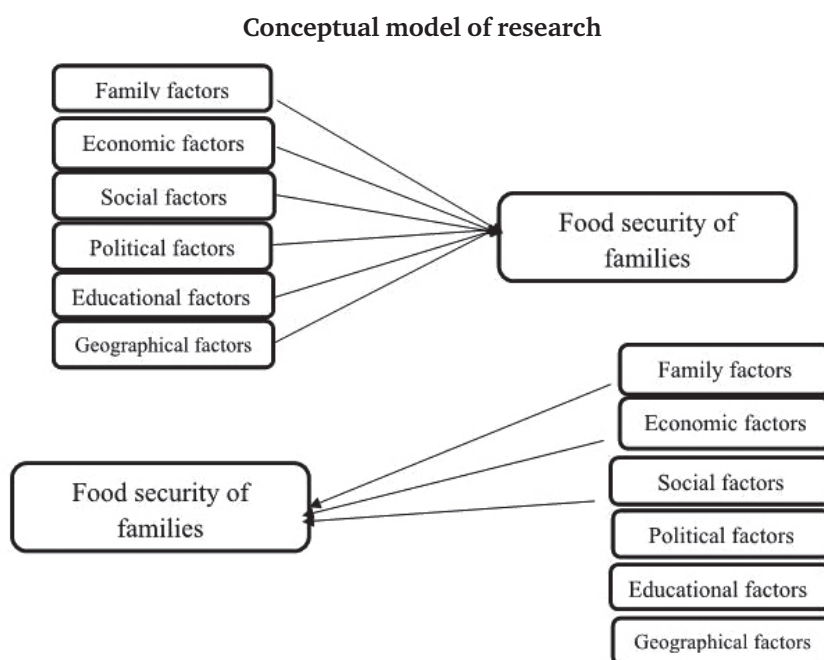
Conceptual model of research

Family factors
Economic factors
Social factors
Political factors
Educational factors
Geographical factors

Food security of families

Family factors
Economic factors

Food security of families

Social factors
Political factors
Educational factors
Geographical factors